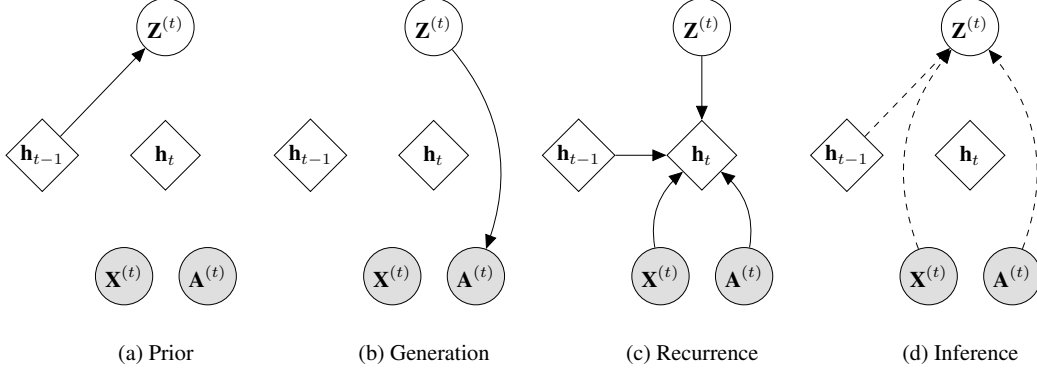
$\mathbf{Z}^{(t)}$

$\mathbf{h}_{t-1}$ $\mathbf{h}_t$

$\mathbf{X}^{(t)}$ $\mathbf{A}^{(t)}$

(a) Prior

$\mathbf{Z}^{(t)}$

$\mathbf{h}_{t-1}$ $\mathbf{h}_t$

$\mathbf{X}^{(t)}$ $\mathbf{A}^{(t)}$

(b) Generation

$\mathbf{Z}^{(t)}$

$\mathbf{h}_{t-1}$ $\mathbf{h}_t$

$\mathbf{X}^{(t)}$ $\mathbf{A}^{(t)}$

(c) Recurrence

$\mathbf{Z}^{(t)}$

$\mathbf{h}_{t-1}$ $\mathbf{h}_t$

$\mathbf{X}^{(t)}$ $\mathbf{A}^{(t)}$

(d) Inference